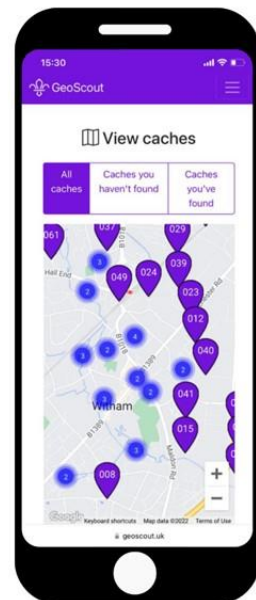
15:30

GeoScout

View caches

All caches

Caches you haven't found

Caches you've found

061
037
029
Hall End
3
049
024
039
2
023
B1018
012
4
040
3
2
2
2
041
Witham
3
015
2
B1389
008
2

+
−

Google Keyboard shortcuts Map data ©2022 Terms of Use

geoscout.uk